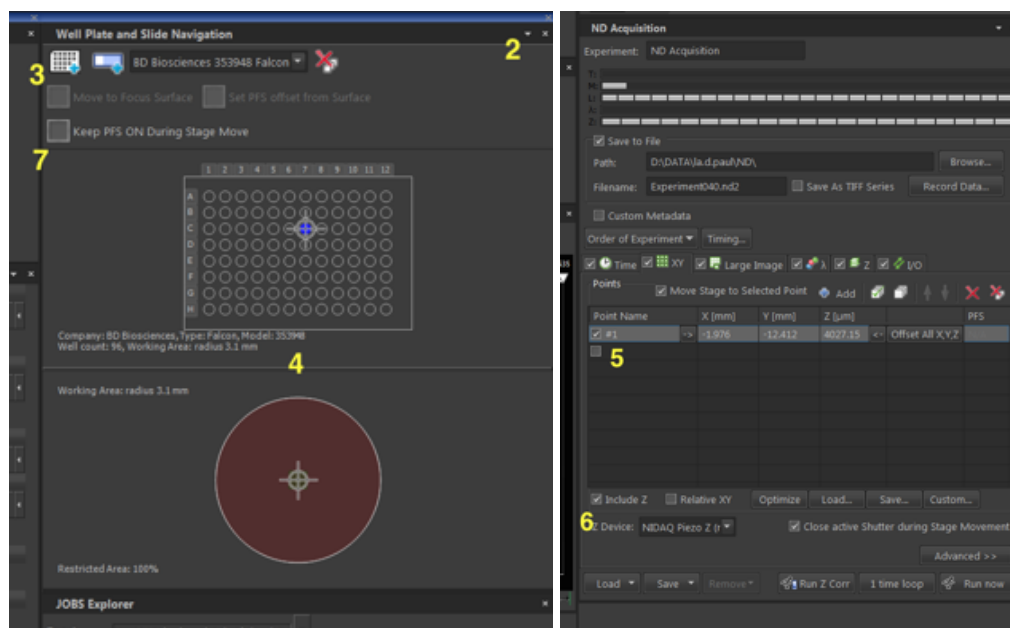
Well Plate and Slide Navigation

2

3

BD Biosciences 353948 Falcon

Move to Focus Surface

Set PFS offset from Surface

Keep PFS ON During Stage Move

7

| | 1 | 2 | 3 | 4 | 5 | 6 | 7 | 8 | 9 | 10 | 11 | 12 |
|---|---|---|---|---|---|---|---|---|---|---|---|---|
| A | | | | | | | | | | | | |
| B | | | | | | | | | | | | |
| C | | | | | | | | | | | | |
| D | | | | | | | | | | | | |
| E | | | | | | | | | | | | |
| F | | | | | | | | | | | | |
| G | | | | | | | | | | | | |
| H | | | | | | | | | | | | |

Company: BD Biosciences, Type: Falcon, Model: 353948
Well count: 96, Working Area: radius 3.1 mm

4

Working Area: radius 3.1 mm

Restricted Area: 100%

JOBS Explorer

ND Acquisition

Experiment: ND Acquisition

T:
M:
L:
λ:
Z:

Save to File

Path: D:\DATA\la.d.paul\ND\

Browse...

Filename: Experiment040.nd2

Save As TIFF Series

Record Data...

Custom Metadata

Order of Experiment

Timing...

Time XY Large Image λ Z I/O

Points

Move Stage to Selected Point

Add

| Point Name | | X [mm] | Y [mm] | Z [µm] | | | PFS |
|---|---|---|---|---|---|---|---|
| #1 | -> | -1.976 | -12.412 | 4027.15 | <- | Offset All X,Y,Z | |
| | | | | | | | |

5

Include Z

Relative XY

Optimize

Load...

Save...

Custom...

6

Z Device: NIDAQ Piezo Z (r

Close active Shutter during Stage Movement

Advanced >>

Load

Save

Remove

Run Z Corr

1 time loop

Run now